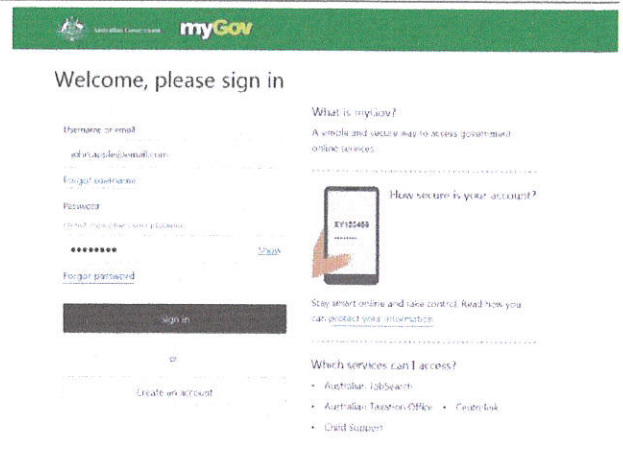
Australian Government myGov

Welcome, please sign in

Username or email

johncapple@email.com

Forgot username

Password

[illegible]

••••••••

Show

Forgot password

Sign in

or

Create an account

What is myGov?

A simple and secure way to access government online services.

How secure is your account?

XY123456

Stay smart online and take control. Read how you can protect your information.

Which services can I access?

• Australian JobSearch

• Australian Taxation Office • Centrelink

• Child Support